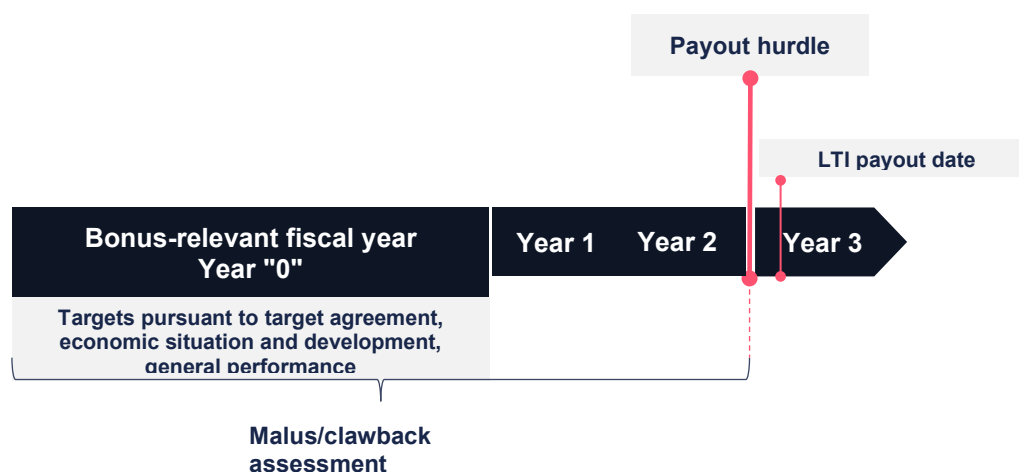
Payout hurdle

LTI payout date

Bonus-relevant fiscal year
Year "0"

Year 1

Year 2

Year 3

Targets pursuant to target agreement, economic situation and development, general performance

Malus/clawback assessment